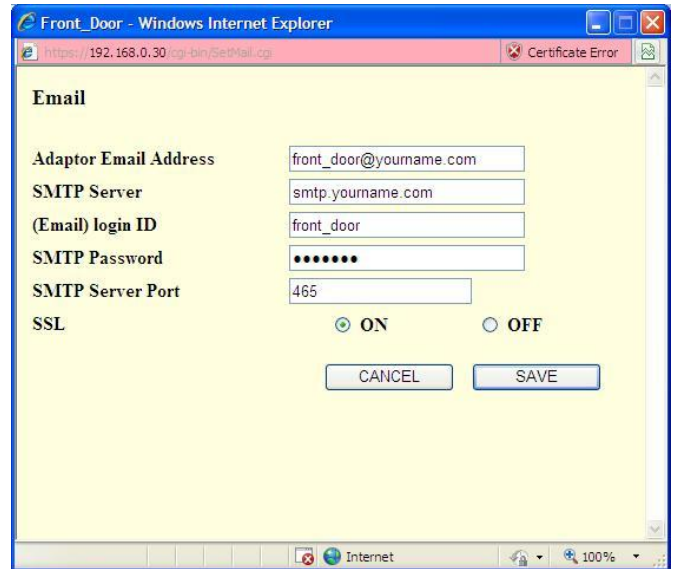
Front_Door - Windows Internet Explorer

https://192.168.0.30/cgi-bin/SetMail.cgi

Certificate Error

Email

| | |
|---|---|
| Adaptor Email Address | front_door@yourname.com |
| SMTP Server | smtp.yourname.com |
| (Email) login ID | front_door |
| SMTP Password | ••••••• |
| SMTP Server Port | 465 |
| SSL | ON OFF |

CANCEL SAVE

Internet

100%